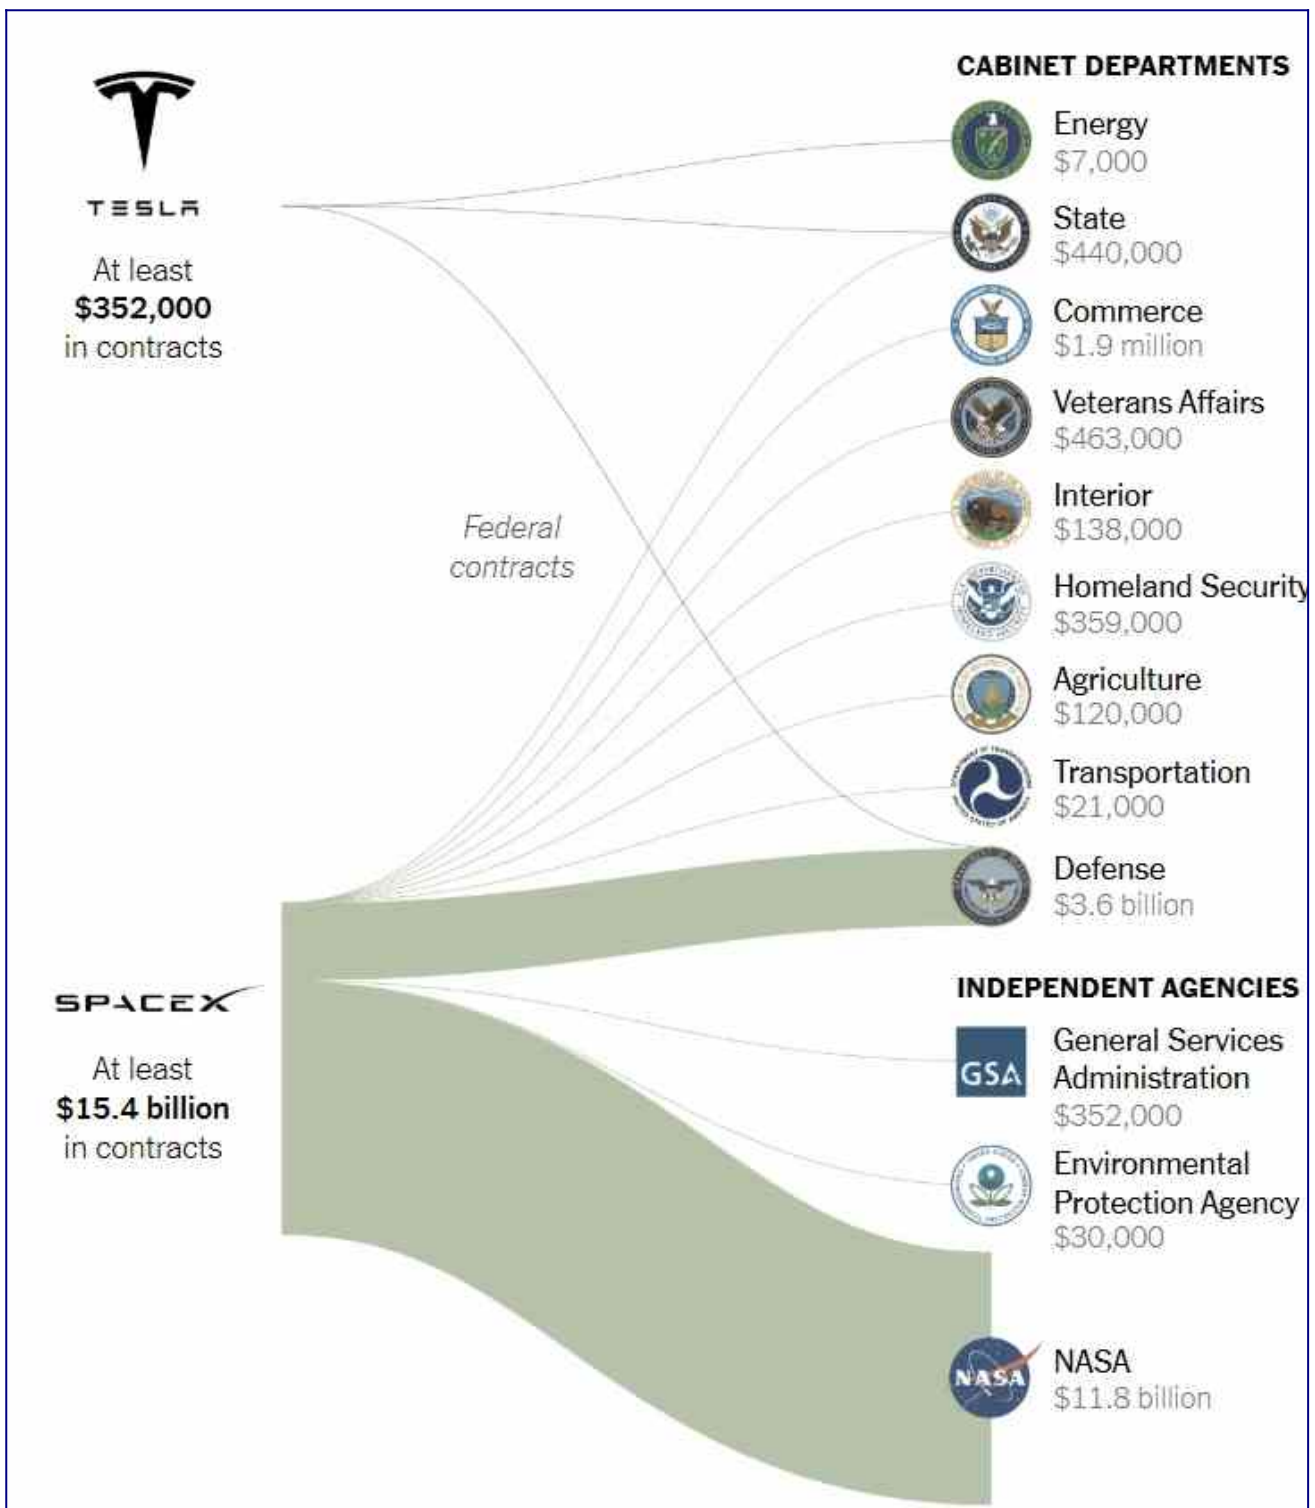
TESLA

At least
$352,000
in contracts

Federal
contracts

SPACEX

At least
$15.4 billion
in contracts

CABINET DEPARTMENTS

Energy
$7,000

State
$440,000

Commerce
$1.9 million

Veterans Affairs
$463,000

Interior
$138,000

Homeland Security
$359,000

Agriculture
$120,000

Transportation
$21,000

Defense
$3.6 billion

INDEPENDENT AGENCIES

GSA

General Services Administration
$352,000

Environmental Protection Agency
$30,000

NASA

NASA
$11.8 billion